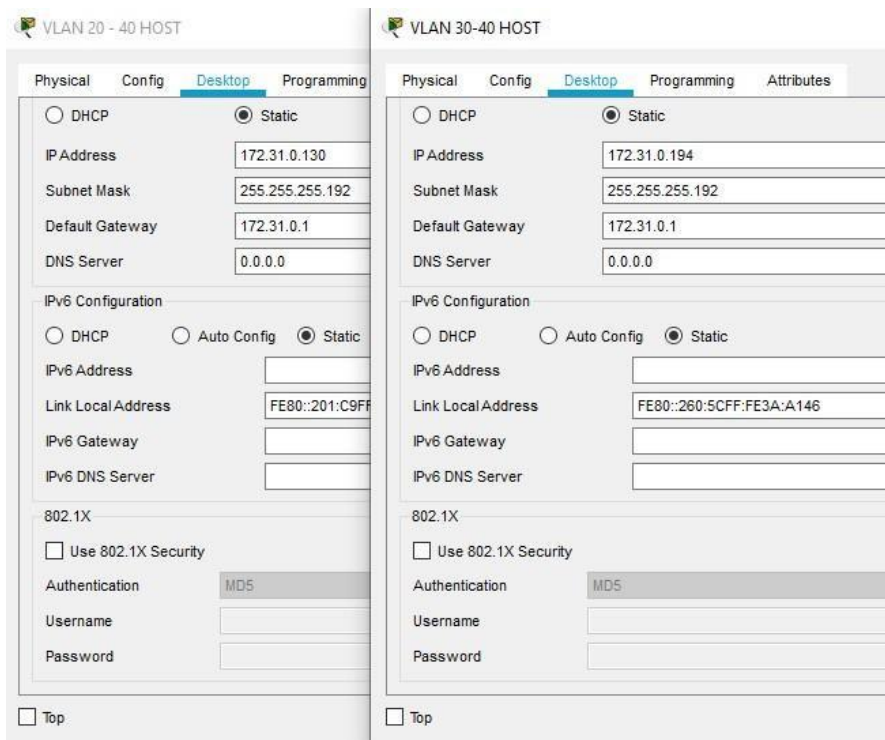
VLAN 20 - 40 HOST

Physical Config Desktop Programming

DHCP Static

IP Address 172.31.0.130

Subnet Mask 255.255.255.192

Default Gateway 172.31.0.1

DNS Server 0.0.0.0

IPv6 Configuration

DHCP Auto Config Static

IPv6 Address

Link Local Address FE80::201:C9FF

IPv6 Gateway

IPv6 DNS Server

802.1X

Use 802.1X Security

Authentication MD5

Username

Password

Top

VLAN 30-40 HOST

Physical Config Desktop Programming Attributes

DHCP Static

IP Address 172.31.0.194

Subnet Mask 255.255.255.192

Default Gateway 172.31.0.1

DNS Server 0.0.0.0

IPv6 Configuration

DHCP Auto Config Static

IPv6 Address

Link Local Address FE80::260:5CFF:FE3A:A146

IPv6 Gateway

IPv6 DNS Server

802.1X

Use 802.1X Security

Authentication MD5

Username

Password

Top